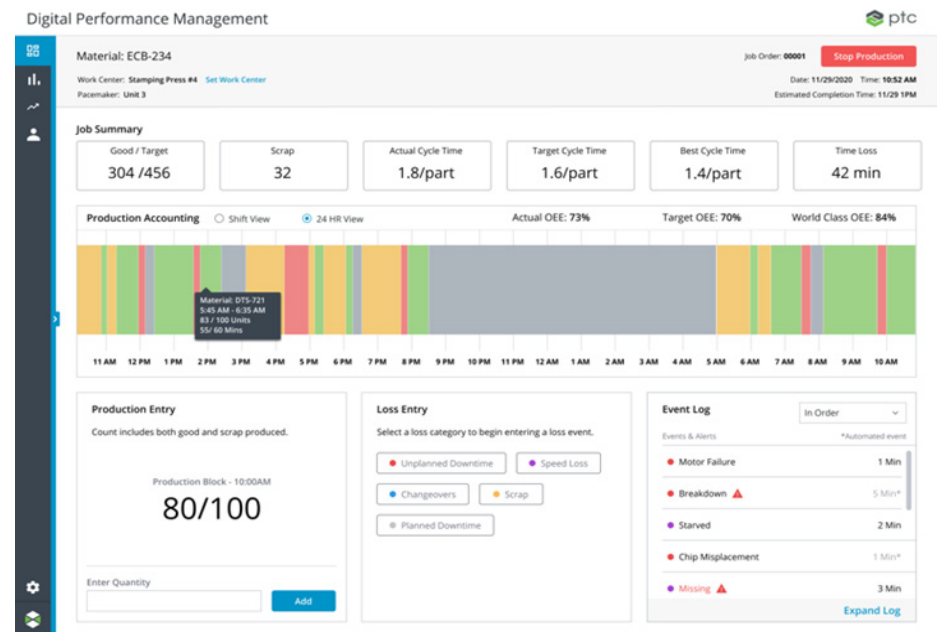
Digital Performance Management

ptc

Material: ECB-234

Work Center: Stamping Press #4 Set Work Center
Pacemaker: Unit 3

Job Order: 00001

Stop Production

Date: 11/29/2020 Time: 10:52 AM
Estimated Completion Time: 11/29 1PM

Job Summary

| Good / Target | Scrap | Actual Cycle Time | Target Cycle Time | Best Cycle Time | Time Loss |
|---|---|---|---|---|---|
| 304 /456 | 32 | 1.8/part | 1.6/part | 1.4/part | 42 min |

Production Accounting Shift View 24 HR View Actual OEE: 73% Target OEE: 70% World Class OEE: 84%

Material: DTS-721
5:45 AM - 6:35 AM
83 / 100 Units
55/ 60 Mins

11 AM 12 PM 1 PM 2 PM 3 PM 4 PM 5 PM 6 PM 7 PM 8 PM 9 PM 10 PM 11 PM 12 AM 2 AM 2 AM 3 AM 4 AM 5 AM 6 AM 7 AM 8 AM 9 AM 10 AM

Production Entry

Count includes both good and scrap produced.

Production Block - 10:00AM

80/100

Enter Quantity

Add

Loss Entry

Select a loss category to begin entering a loss event.

Unplanned Downtime
Speed Loss
Changeovers
Scrap
Planned Downtime

Event Log

In Order

Events & Alerts *Automated event

Motor Failure 1 Min
Breakdown 5 Min*
Starved 2 Min
Chip Misplacement 1 Min*
Missing 3 Min

Expand Log